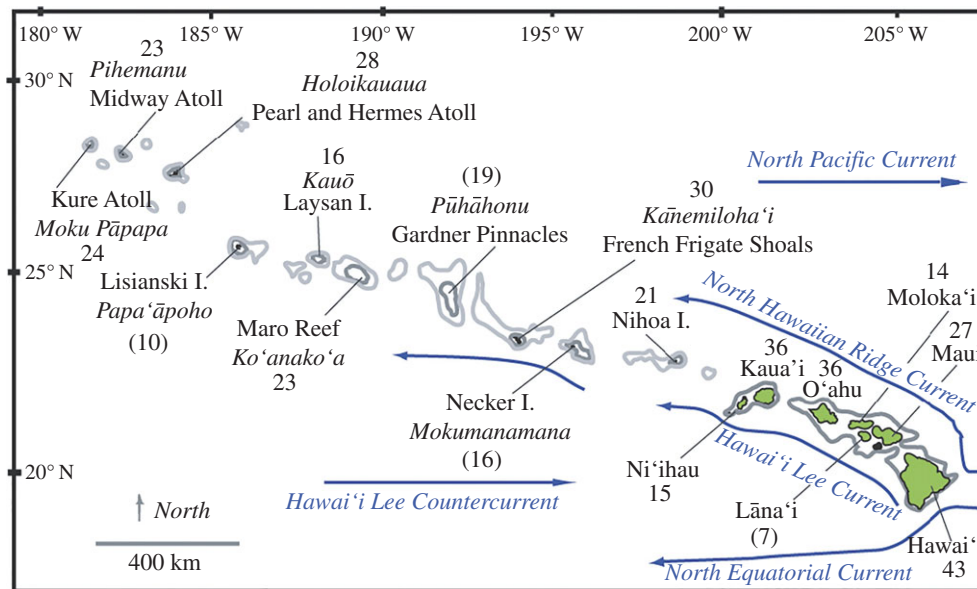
180° W
185° W
190° W
195° W
200° W
205° W

30° N
25° N
20° N

23
*Pihemanu*
Midway Atoll

28
*Holoikauaua*
Pearl and Hermes Atoll

Kure Atoll
*Moku Pāpapa*
24

16
*Kauō*
Laysan I.

(19)
*Pūhāhonu*
Gardner Pinnacles

30
*Kānemiloha'i*
French Frigate Shoals

North Pacific Current

Lisianski I.
*Papa'āpoho*
(10)

Maro Reef
*Ko'anako'a*
23

21
Nihoa I.

North Hawaiian Ridge Current

14
Moloka'i

27
Mau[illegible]

36
Kaua'i

36
O'ahu

Necker I.
*Mokumanamana*
(16)

Ni'ihau
15

Hawai'i Lee Current

Lāna'i
(7)

Hawai'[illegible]
43

North

400 km

Hawai'i Lee Countercurrent

North Equatorial Current